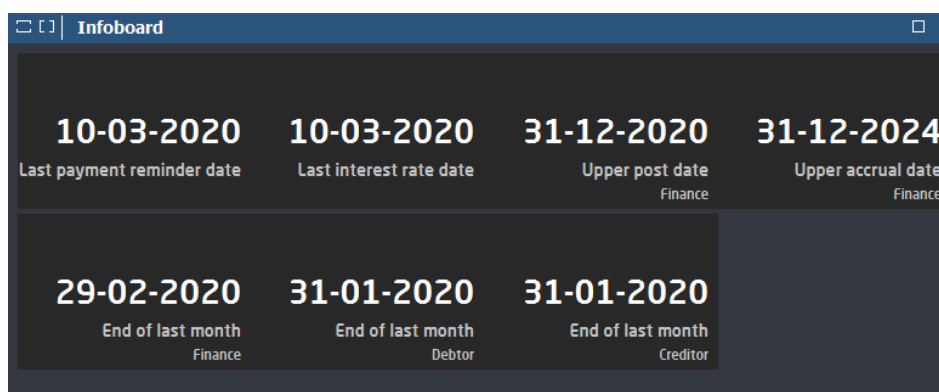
Infoboard

10-03-2020
Last payment reminder date

10-03-2020
Last interest rate date

31-12-2020
Upper post date
Finance

31-12-2024
Upper accrual date
Finance

29-02-2020
End of last month
Finance

31-01-2020
End of last month
Debtor

31-01-2020
End of last month
Creditor